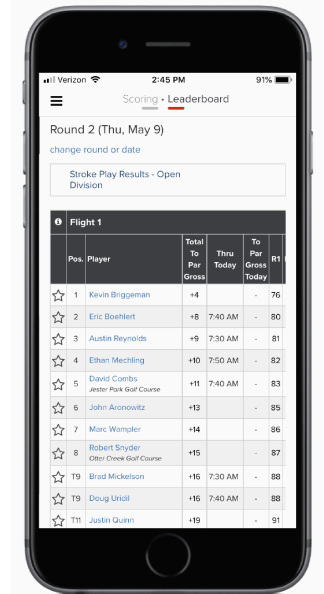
Verizon 2:45 PM 91%

Scoring • Leaderboard

Round 2 (Thu, May 9)

change round or date

Stroke Play Results - Open Division

Flight 1

| | Pos. | Player | Total To Par Gross | Thru Today | To Par Gross Today | R1 |
|---|---|---|---|---|---|---|
| ☆ | 1 | Kevin Briggeman | +4 | | - | 76 |
| ☆ | 2 | Eric Boehlert | +8 | 7:40 AM | - | 80 |
| ☆ | 3 | Austin Reynolds | +9 | 7:30 AM | - | 81 |
| ☆ | 4 | Ethan Mechling | +10 | 7:50 AM | - | 82 |
| ☆ | 5 | David Combs Jester Park Golf Course | +11 | 7:40 AM | - | 83 |
| ☆ | 6 | John Aronowitz | +13 | | - | 85 |
| ☆ | 7 | Marc Wampler | +14 | | - | 86 |
| ☆ | 8 | Robert Snyder Otter Creek Golf Course | +15 | | - | 87 |
| ☆ | T9 | Brad Mickelson | +16 | 7:30 AM | - | 88 |
| ☆ | T9 | Doug Uridil | +16 | 7:40 AM | - | 88 |
| ☆ | T11 | Justin Quinn | +19 | | - | 91 |